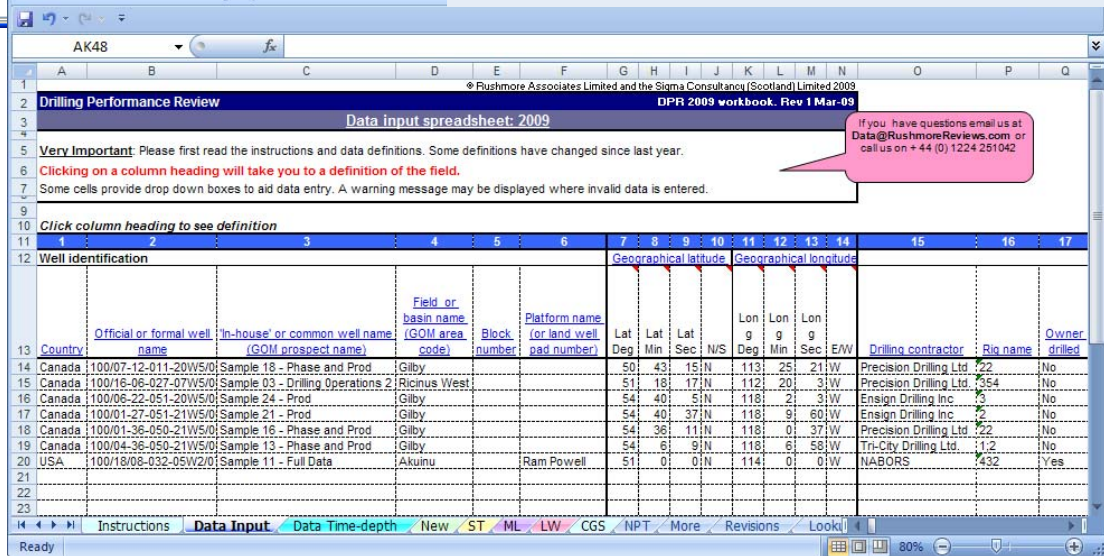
AK48

$f_x$

| | A | B | C | D | E | F | G | H | I | J | K | L | M | N | O | P | Q |
|---|---|---|---|---|---|---|---|---|---|---|---|---|---|---|---|---|---|
| 1 | ® Rushmore Associates Limited and the Sigma Consultancy (Scotland) Limited 2009 | | | | | | | | | | | | | | | | |
| 2 | Drilling Performance Review | | | | | | DPR 2009 workbook. Rev 1 Mar-09 | | | | | | | | | | |
| 3 | Data input spreadsheet: 2009 | | | | | | | | | | | | | | | | |

If you have questions email us at Data@RushmoreReviews.com or call us on + 44 (0) 1224 251042

5 Very Important: Please first read the instructions and data definitions. Some definitions have changed since last year.
6 Clicking on a column heading will take you to a definition of the field.
7 Some cells provide drop down boxes to aid data entry. A warning message may be displayed where invalid data is entered.

10 Click column heading to see definition

| 11 | 1 | 2 | 3 | 4 | 5 | 6 | 7 | 8 | 9 | 10 | 11 | 12 | 13 | 14 | 15 | 16 | 17 |
|---|---|---|---|---|---|---|---|---|---|---|---|---|---|---|---|---|---|
| 12 | Well identification | | | | | | Geographical latitude | | | | Geographical longitude | | | | | | |
| 13 | Country | Official or formal well name | 'In-house' or common well name (GOM prospect name) | Field or basin name (GOM area code) | Block number | Platform name (or land well pad number) | Lat Deg | Lat Min | Lat Sec | N/S | Long Deg | Long Min | Long Sec | E/W | Drilling contractor | Rig name | Owner drilled |
| 14 | Canada | 100/07-12-011-20W5/0 | Sample 18 - Phase and Prod | Gilby | | | 50 | 43 | 15 | N | 113 | 25 | 21 | W | Precision Drilling Ltd. | 22 | No |
| 15 | Canada | 100/16-06-027-07W5/0 | Sample 03 - Drilling 0perations 2 | Ricinus West | | | 51 | 18 | 17 | N | 112 | 20 | 3 | W | Precision Drilling Ltd. | 354 | No |
| 16 | Canada | 100/06-22-051-20W5/0 | Sample 24 - Prod | Gilby | | | 54 | 40 | 5 | N | 118 | 2 | 3 | W | Ensign Drilling Inc | 3 | No |
| 17 | Canada | 100/01-27-051-21W5/0 | Sample 21 - Prod | Gilby | | | 54 | 40 | 37 | N | 118 | 9 | 60 | W | Ensign Drilling Inc | 2 | No |
| 18 | Canada | 100/01-36-050-21W5/0 | Sample 16 - Phase and Prod | Gilby | | | 54 | 36 | 11 | N | 118 | 0 | 37 | W | Precision Drilling Ltd. | 22 | No |
| 19 | Canada | 100/04-36-050-21W5/0 | Sample 13 - Phase and Prod | Gilby | | | 54 | 6 | 9 | N | 118 | 6 | 58 | W | Tri-City Drilling Ltd. | 1;2 | No |
| 20 | USA | 100/18/08-032-05W2/0 | Sample 11 - Full Data | Akuinu | | Ram Powell | 51 | 0 | 0 | N | 114 | 0 | 0 | W | NABORS | 432 | Yes |

Instructions | Data Input | Data Time-depth | New | ST | ML | LW | CGS | NPT | More | Revisions | Looki

Ready 80%